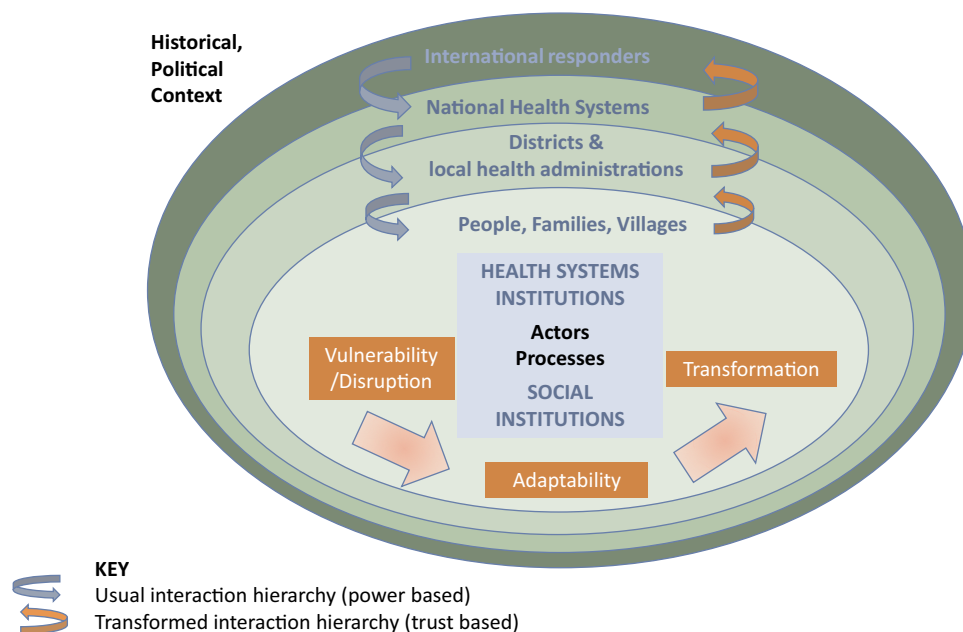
Historical, Political Context

International responders

National Health Systems

Districts & local health administrations

People, Families, Villages

HEALTH SYSTEMS INSTITUTIONS

Actors
Processes

SOCIAL INSTITUTIONS

Vulnerability /Disruption

Transformation

Adaptability

KEY
Usual interaction hierarchy (power based)
Transformed interaction hierarchy (trust based)